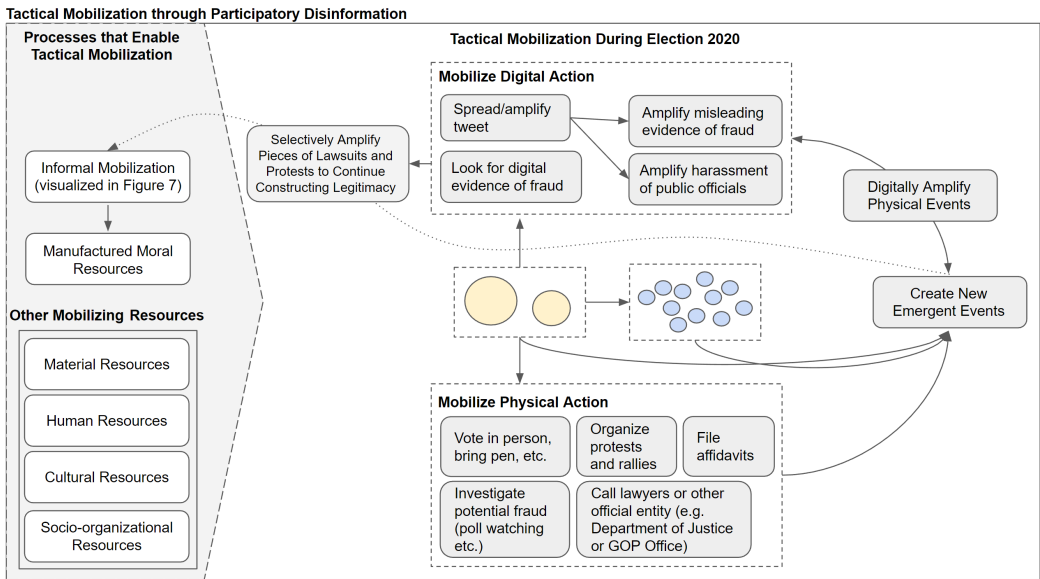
Tactical Mobilization through Participatory Disinformation

Processes that Enable Tactical Mobilization

Informal Mobilization (visualized in Figure 7)

Manufactured Moral Resources

Other Mobilizing Resources

Material Resources

Human Resources

Cultural Resources

Socio-organizational Resources

Tactical Mobilization During Election 2020

Selectively Amplify Pieces of Lawsuits and Protests to Continue Constructing Legitimacy

Mobilize Digital Action

Spread/amplify tweet

Look for digital evidence of fraud

Amplify misleading evidence of fraud

Amplify harassment of public officials

Digitally Amplify Physical Events

Create New Emergent Events

Mobilize Physical Action

Vote in person, bring pen, etc.

Organize protests and rallies

File affidavits

Investigate potential fraud (poll watching etc.)

Call lawyers or other official entity (e.g. Department of Justice or GOP Office)